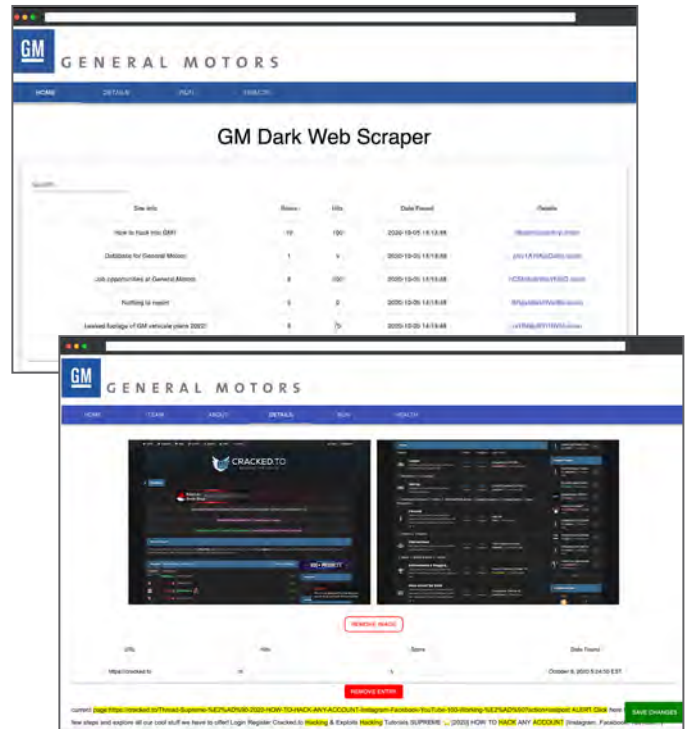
GM GENERAL MOTORS

HOME DETAILS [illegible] SEARCH

GM Dark Web Scraper

Search...

| Site Info | Score | Hits | Date Found | Details |
|---|---|---|---|---|
| How to hack into GM? | 10 | 100 | 2020-10-05 13:13:58 | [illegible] |
| Database for General Motors | 1 | 4 | 2020-10-05 13:13:58 | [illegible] |
| Job opportunities at General Motors | 8 | 100 | 2020-10-05 13:13:58 | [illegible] |
| Nothing to report | 5 | 2 | 2020-10-05 13:13:58 | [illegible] |
| Leaked footage of GM vehicle plans 2022! | 8 | 5 | 2020-10-05 13:13:58 | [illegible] |

GM GENERAL MOTORS

HOME TEAM ABOUT DETAILS RUN HEALTH

CRACKED.TO

REMOVE IMAGE

| URL | Hits | Score | Date Found |
|---|---|---|---|
| https://cracked.to | 10 | 5 | October 8, 2020 5:24:10 EST |

REMOVE ENTRY

current page https://cracked.to/Thread-Supreme-%E2%AD%90-2020-HOW-TO-HACK-ANY-ACCOUNT-Instagram-Facebook-YouTube-100-Working-%E2%AD%90?action=lastpost ALERT Click here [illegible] few steps and explore all our cool stuff we have to offer! Login Register Cracked.to Hacking & Exploits Hacking Tutorials SUPREME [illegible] [2020] HOW TO HACK ANY ACCOUNT [Instagram, Facebook, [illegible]

SAVE CHANGES